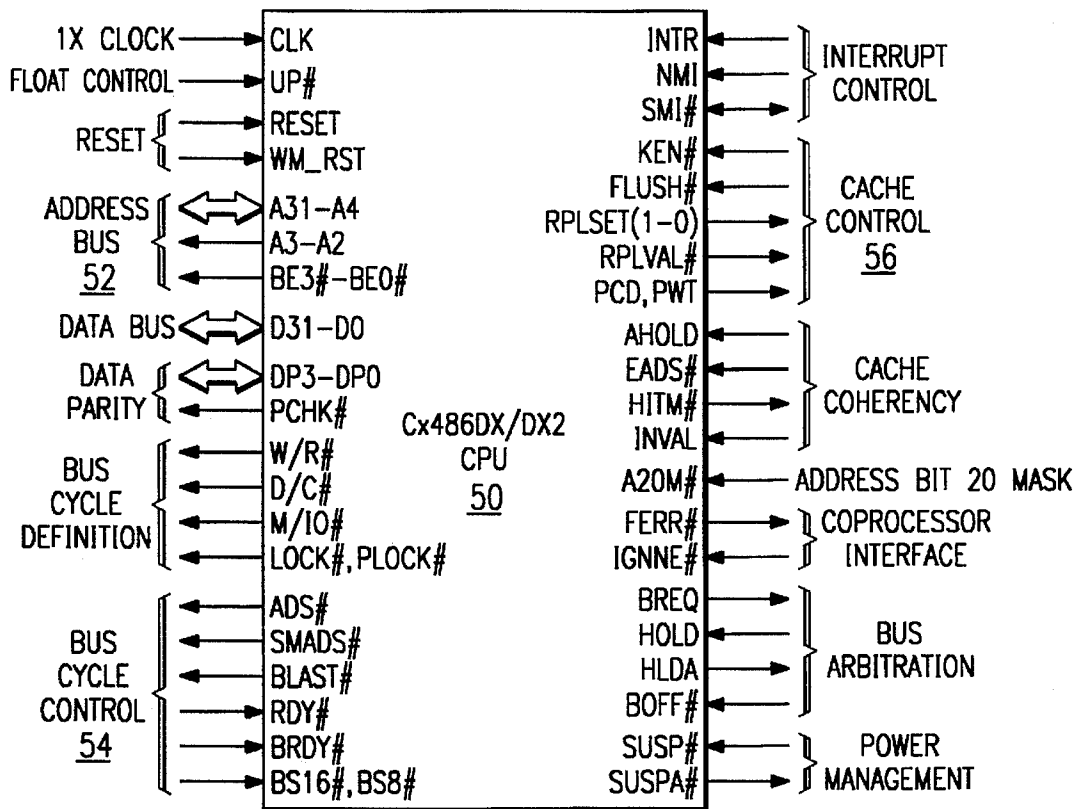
1X CLOCK
FLOAT CONTROL
RESET
ADDRESS BUS 52
DATA BUS
DATA PARITY
BUS CYCLE DEFINITION
BUS CYCLE CONTROL 54

CLK
UP#
RESET
WM_RST
A31-A4
A3-A2
BE3#-BE0#
D31-D0
DP3-DP0
PCHK#
W/R#
D/C#
M/IO#
LOCK#, PLOCK#
ADS#
SMADS#
BLAST#
RDY#
BRDY#
BS16#, BS8#

Cx486DX/DX2
CPU
50

INTR
NMI
SMI#
KEN#
FLUSH#
RPLSET(1-0)
RPLVAL#
PCD, PWT
AHOLD
EADS#
HITM#
INVAL
A20M#
FERR#
IGNNE#
BREQ
HOLD
HLDA
BOFF#
SUSP#
SUSPA#

INTERRUPT CONTROL
CACHE CONTROL 56
CACHE COHERENCY
ADDRESS BIT 20 MASK
COPROCESSOR INTERFACE
BUS ARBITRATION
POWER MANAGEMENT